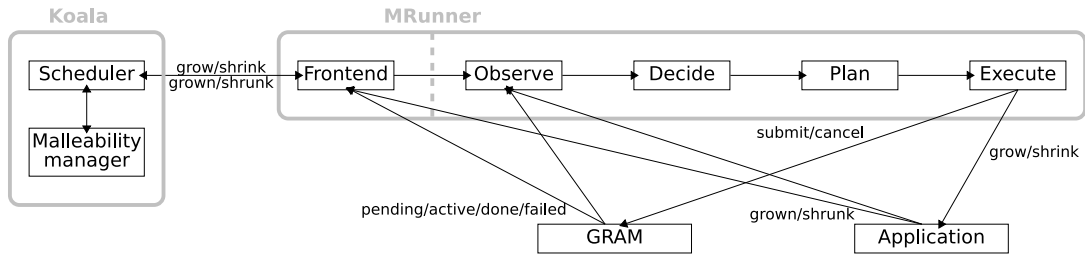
Koala

Scheduler

Malleability manager

MRunner

grow/shrink
grown/shrunk

Frontend

Observe

Decide

Plan

Execute

submit/cancel

grow/shrink

pending/active/done/failed

grown/shrunk

GRAM

Application